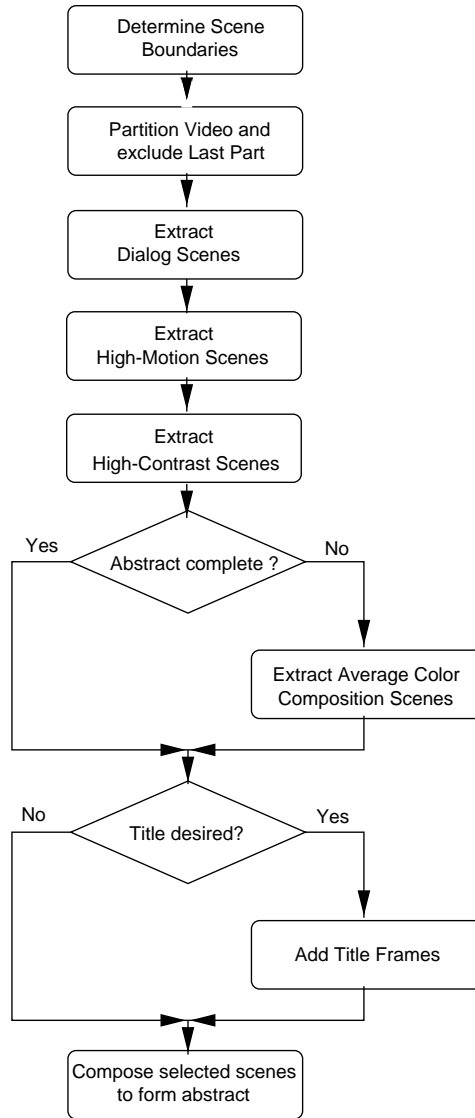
Determine Scene Boundaries

Partition Video and exclude Last Part

Extract Dialog Scenes

Extract High-Motion Scenes

Extract High-Contrast Scenes

Yes

Abstract complete ?

No

Extract Average Color Composition Scenes

No

Title desired?

Yes

Add Title Frames

Compose selected scenes to form abstract